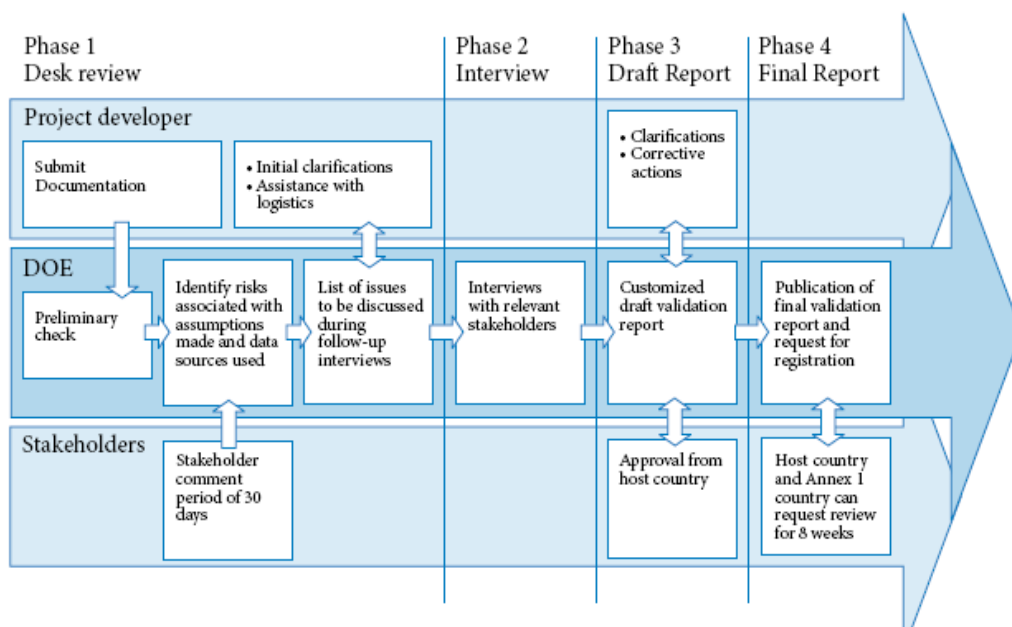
Phase 1
Desk review

Phase 2
Interview

Phase 3
Draft Report

Phase 4
Final Report

Project developer

Submit Documentation

• Initial clarifications
• Assistance with logistics

• Clarifications
• Corrective actions

DOE

Preliminary check

Identify risks associated with assumptions made and data sources used

List of issues to be discussed during follow-up interviews

Interviews with relevant stakeholders

Customized draft validation report

Publication of final validation report and request for registration

Stakeholders

Stakeholder comment period of 30 days

Approval from host country

Host country and Annex 1 country can request review for 8 weeks